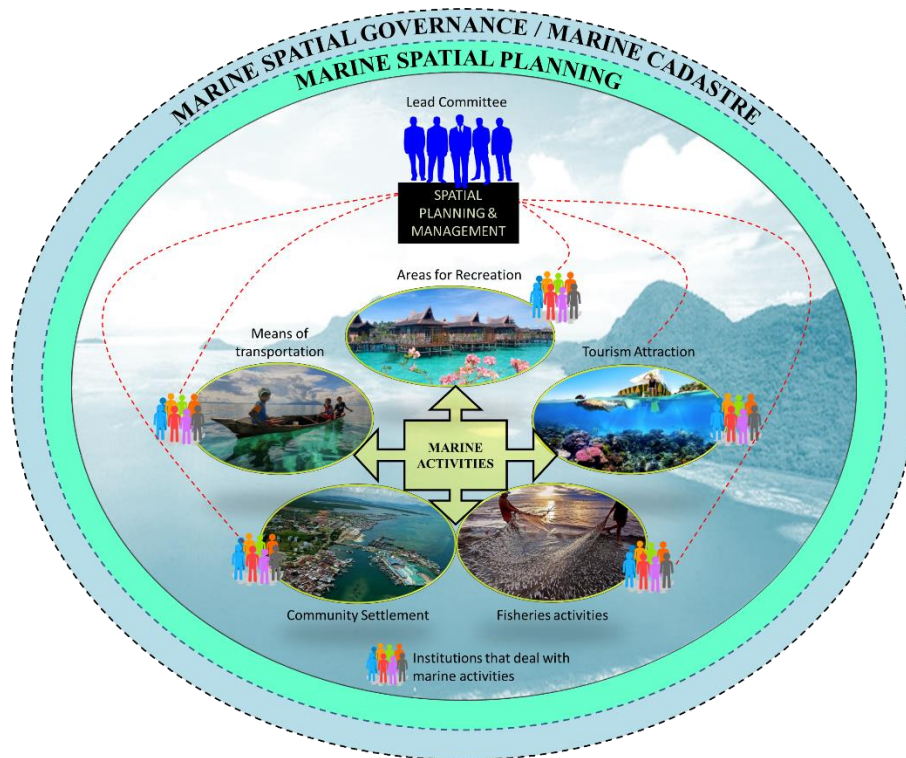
MARINE SPATIAL GOVERNANCE / MARINE CADASTRE

MARINE SPATIAL PLANNING

Lead Committee

SPATIAL PLANNING & MANAGEMENT

Areas for Recreation

Means of transportation

Tourism Attraction

MARINE ACTIVITIES

Community Settlement

Fisheries activities

Institutions that deal with marine activities